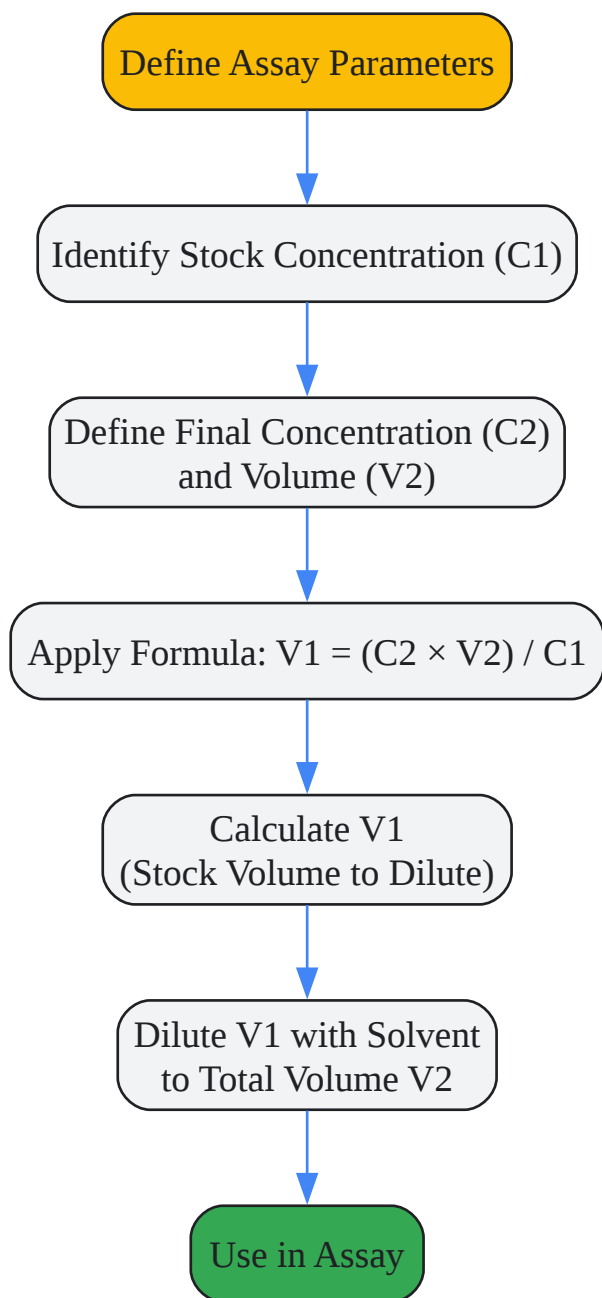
Define Assay Parameters

Identify Stock Concentration (C1)

Define Final Concentration (C2) and Volume (V2)

Apply Formula: V1 = (C2 × V2) / C1

Calculate V1 (Stock Volume to Dilute)

Dilute V1 with Solvent to Total Volume V2

Use in Assay